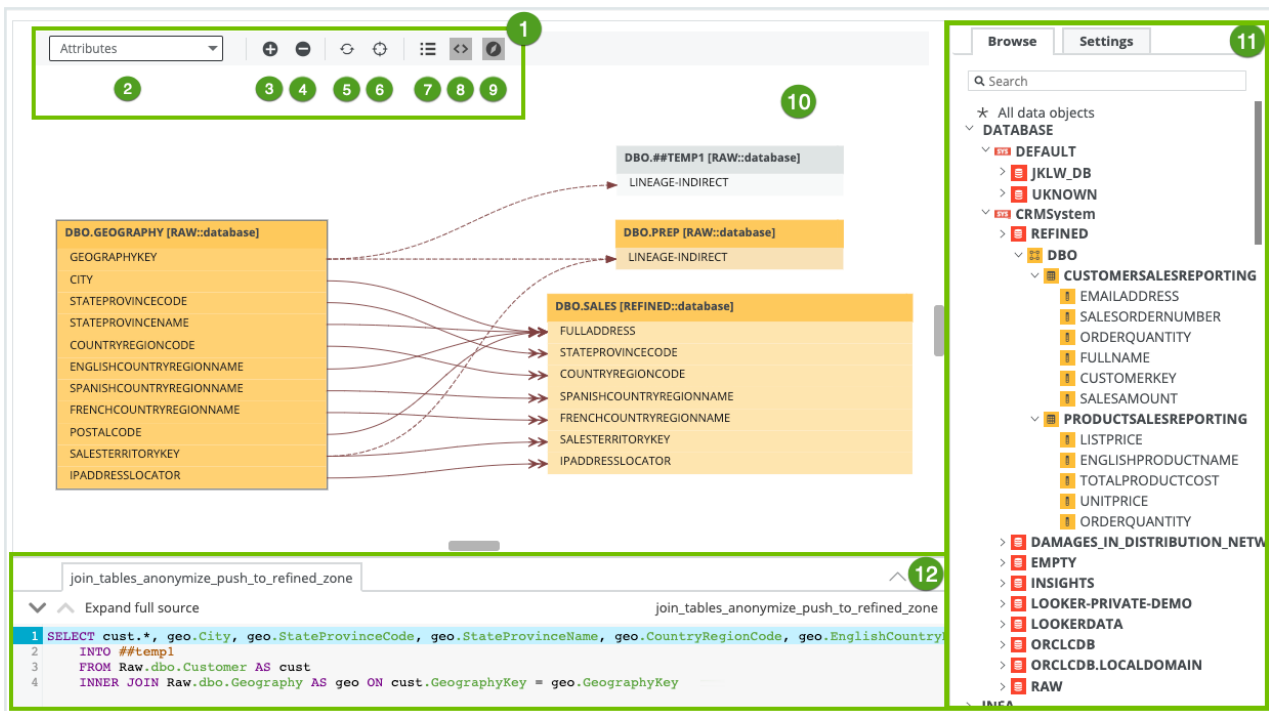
Attributes

1

2 3 4 5 6 7 8 9

10

DBO.##TEMP1 [RAW::database]
LINEAGE-INDIRECT

DBO.PREP [RAW::database]
LINEAGE-INDIRECT

DBO.GEOGRAPHY [RAW::database]
GEOGRAPHYKEY
CITY
STATEPROVINCECODE
STATEPROVINCENAME
COUNTRYREGIONCODE
ENGLISHCOUNTRYREGIONNAME
SPANISHCOUNTRYREGIONNAME
FRENCHCOUNTRYREGIONNAME
POSTALCODE
SALESTERRITORYKEY
IPADDRESSLOCATOR

DBO.SALES [REFINED::database]
FULLADDRESS
STATEPROVINCECODE
COUNTRYREGIONCODE
SPANISHCOUNTRYREGIONNAME
FRENCHCOUNTRYREGIONNAME
SALESTERRITORYKEY
IPADDRESSLOCATOR

Browse Settings 11
Search
All data objects
DATABASE
DEFAULT
JKLW_DB
UKNOWN
CRMSystem
REFINED
DBO
CUSTOMERSALESREPORTING
EMAILADDRESS
SALESORDERNUMBER
ORDERQUANTITY
FULLNAME
CUSTOMERKEY
SALESAMOUNT
PRODUCTSALESREPORTING
LISTPRICE
ENGLISHPRODUCTNAME
TOTALPRODUCTCOST
UNITPRICE
ORDERQUANTITY
DAMAGES_IN_DISTRIBUTION_NETW
EMPTY
INSIGHTS
LOOKER-PRIVATE-DEMO
LOOKERDATA
ORCLCDB
ORCLCDB.LOCALDOMAIN
RAW
INFA

join_tables_anonymize_push_to_refined_zone
12
Expand full source
join_tables_anonymize_push_to_refined_zone
1 SELECT cust.*, geo.City, geo.StateProvinceCode, geo.StateProvinceName, geo.CountryRegionCode, geo.EnglishCountry
2 INTO ##temp1
3 FROM Raw.dbo.Customer AS cust
4 INNER JOIN Raw.dbo.Geography AS geo ON cust.GeographyKey = geo.GeographyKey